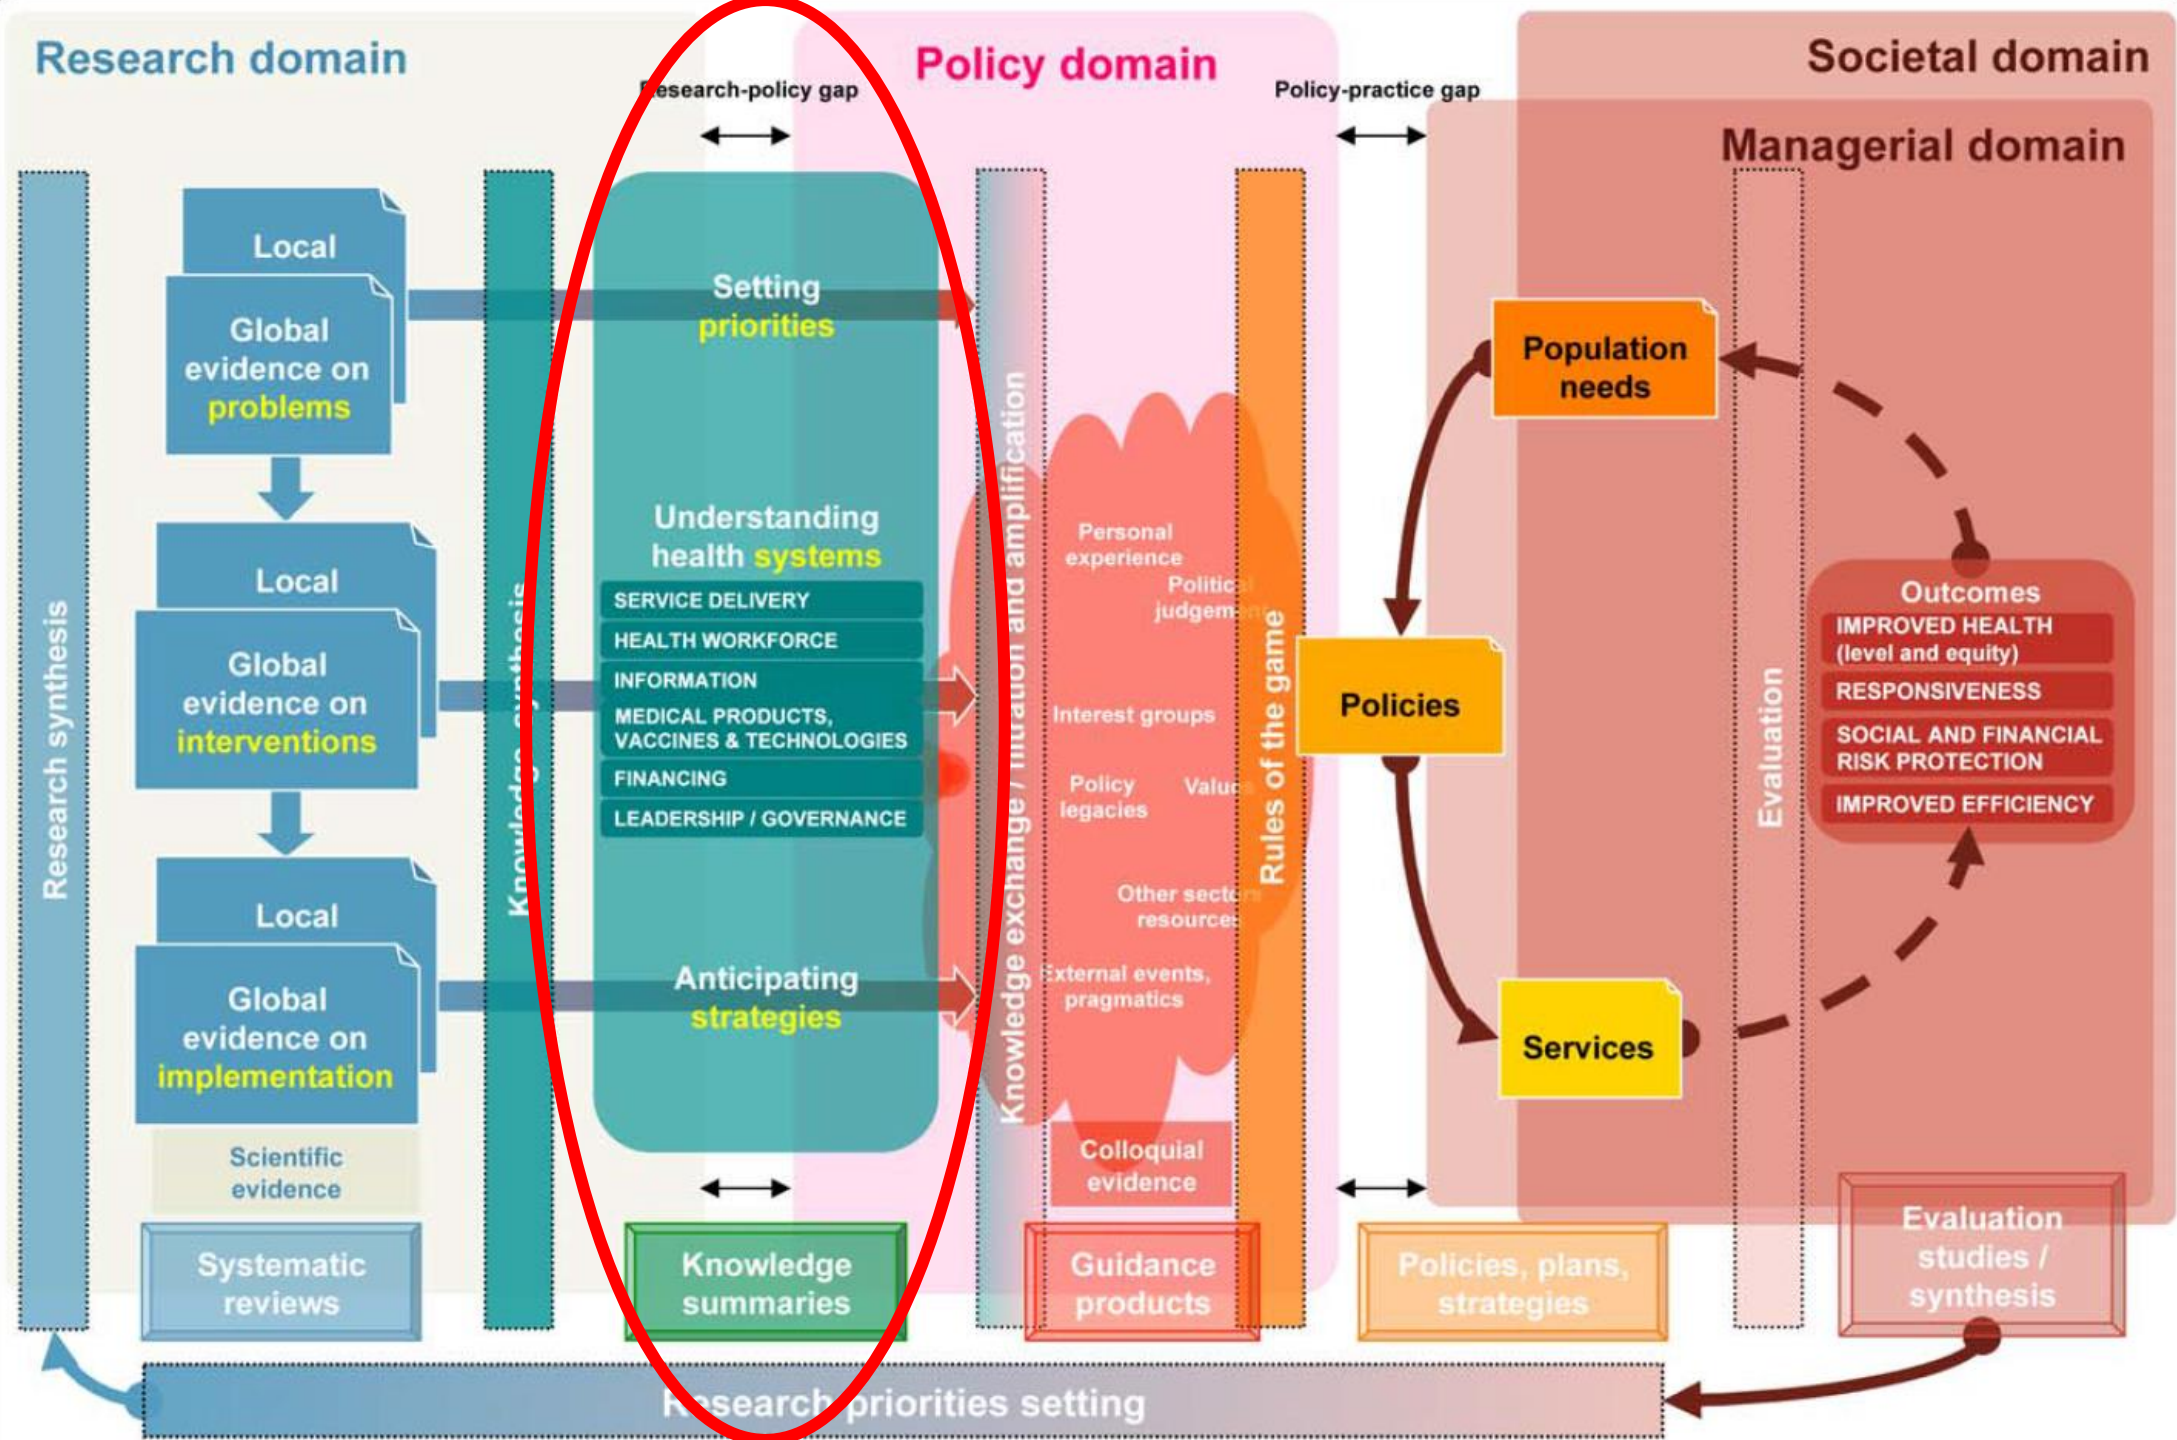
Research domain

Research-policy gap

Policy domain

Policy-practice gap

Societal domain

Managerial domain

Research synthesis

Local

Global evidence on problems

Local

Global evidence on interventions

Local

Global evidence on implementation

Scientific evidence

Knowledge synthesis

Setting priorities

Understanding health systems

SERVICE DELIVERY

HEALTH WORKFORCE

INFORMATION

MEDICAL PRODUCTS, VACCINES & TECHNOLOGIES

FINANCING

LEADERSHIP / GOVERNANCE

Anticipating strategies

Knowledge exchange / translation and amplification

Personal experience

Political judgement

Interest groups

Policy legacies

Values

Other sectors resources

External events, pragmatics

Colloquial evidence

Rules of the game

Population needs

Policies

Services

Evaluation

Outcomes

IMPROVED HEALTH (level and equity)

RESPONSIVENESS

SOCIAL AND FINANCIAL RISK PROTECTION

IMPROVED EFFICIENCY

Systematic reviews

Knowledge summaries

Guidance products

Policies, plans, strategies

Evaluation studies / synthesis

Research priorities setting